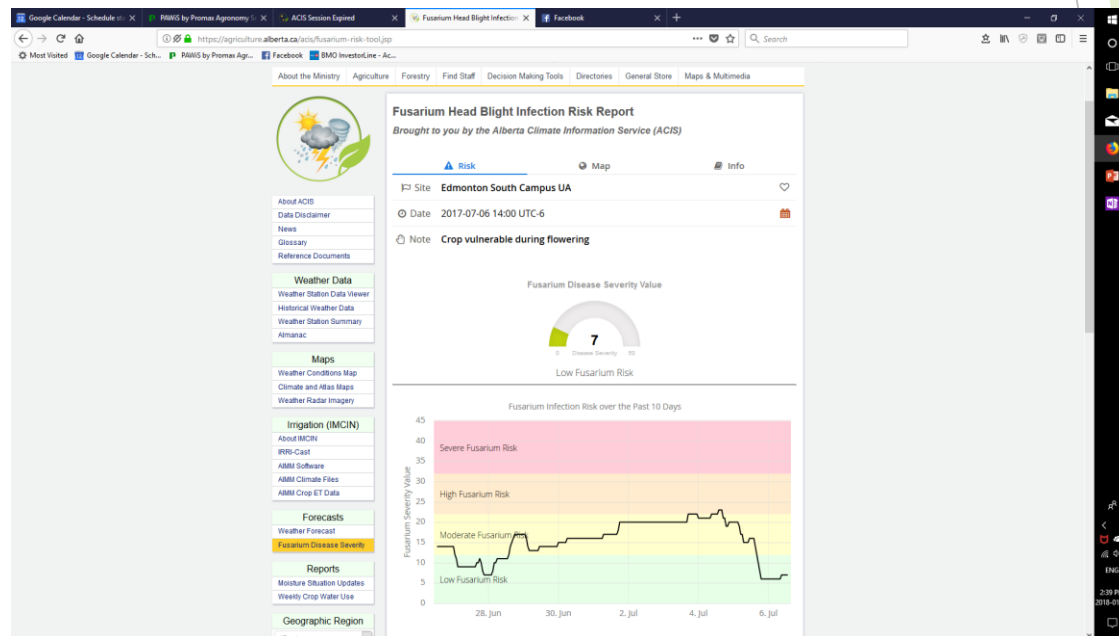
Google Calendar - Schedule st | PAWS by Promax Agronomy | ACIS Session Expired | Fusarium Head Blight Infection | Facebook

https://agriculture.alberta.ca/acis/fusarium-risk-tool.jsp

Search

Most Visited | Google Calendar - Sch... | PAWS by Promax Agr... | Facebook | BMO InvestorLine - Ac...

About the Ministry | Agriculture | Forestry | Find Staff | Decision Making Tools | Directories | General Store | Maps & Multimedia

About ACIS
Data Disclaimer
News
Glossary
Reference Documents

Weather Data
Weather Station Data Viewer
Historical Weather Data
Weather Station Summary
Almanac

Maps
Weather Conditions Map
Climate and Atlas Maps
Weather Radar Imagery

Irrigation (IMCIN)
About IMCIN
IRRI-Cast
AIMM Software
AIMM Climate Files
AIMM Crop ET Data

Forecasts
Weather Forecast
Fusarium Disease Severity

Reports
Moisture Situation Updates
Weekly Crop Water Use

Geographic Region

Fusarium Head Blight Infection Risk Report
Brought to you by the Alberta Climate Information Service (ACIS)

Risk | Map | Info

Site Edmonton South Campus UA

Date 2017-07-06 14:00 UTC-6

Note Crop vulnerable during flowering

Fusarium Disease Severity Value

7
0 Disease Severity 50

Low Fusarium Risk

Fusarium Infection Risk over the Past 10 Days

Fusarium Severity Value

45
40
35
30
25
20
15
10
5
0

Severe Fusarium Risk
High Fusarium Risk
Moderate Fusarium Risk
Low Fusarium Risk

28. Jun | 30. Jun | 2. Jul | 4. Jul | 6. Jul

ENG
2:39 P
2018-0